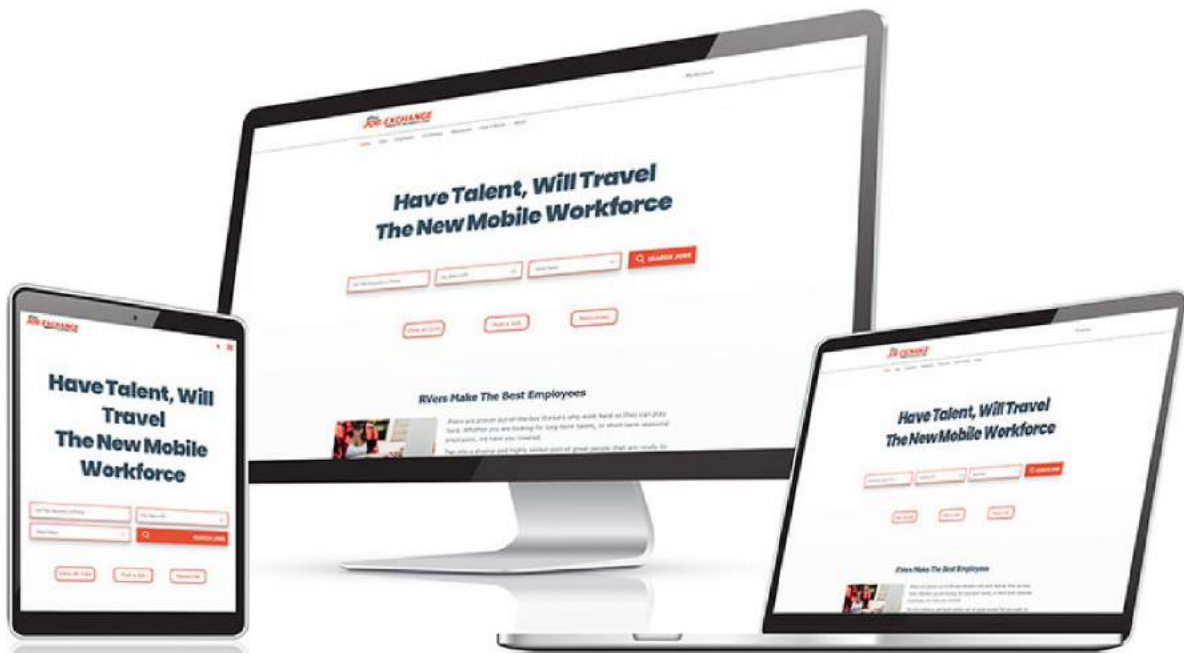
JOB EXCHANGE

Have Talent, Will Travel
The New Mobile Workforce

SEARCH JOBS

RVers Make The Best Employees

JOB EXCHANGE

Have Talent, Will Travel
The New Mobile Workforce

SEARCH JOBS

JOB EXCHANGE

Have Talent, Will Travel
The New Mobile Workforce

RVers Make The Best Employees